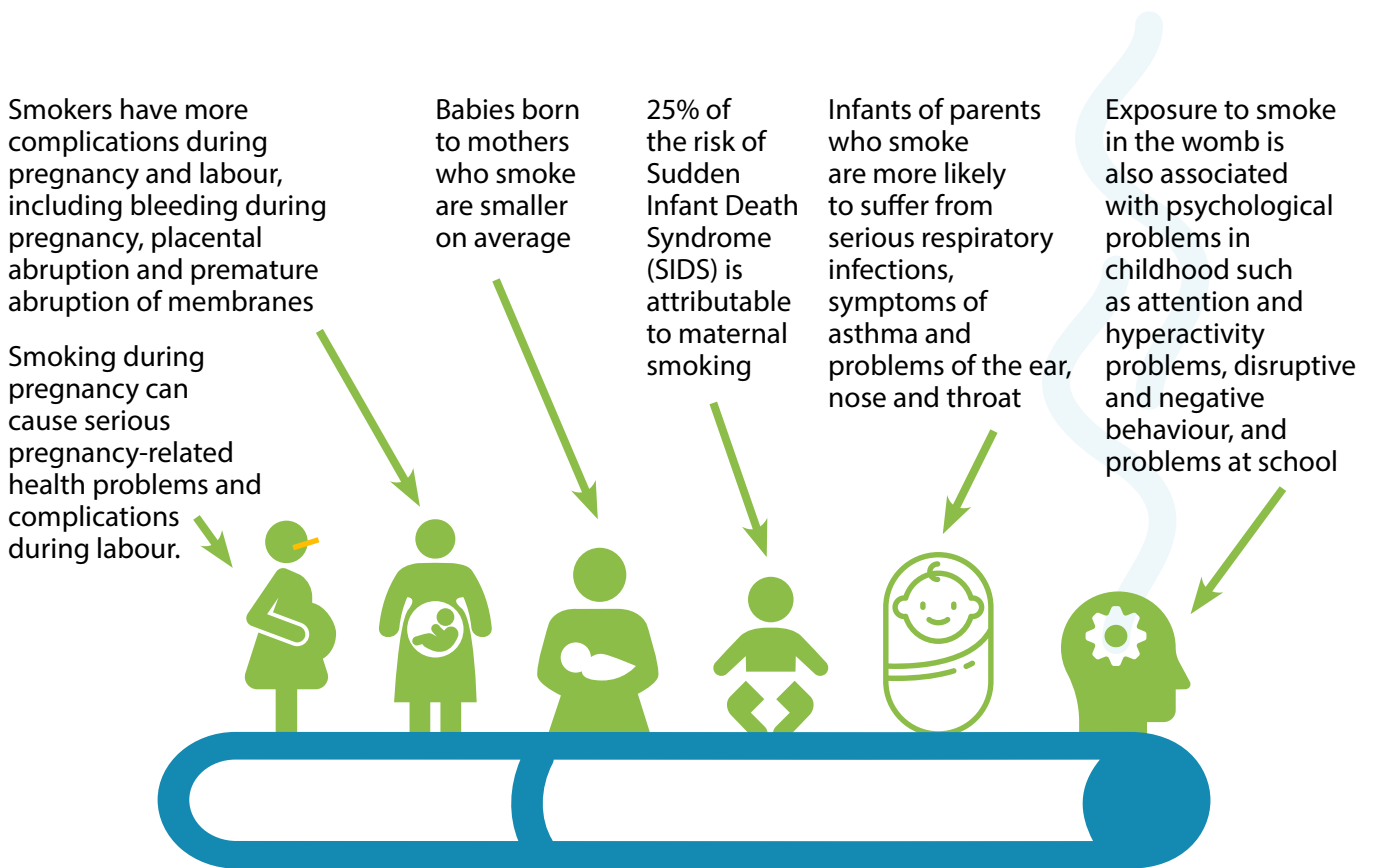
Smokers have more complications during pregnancy and labour, including bleeding during pregnancy, placental abruption and premature abruption of membranes

Smoking during pregnancy can cause serious pregnancy-related health problems and complications during labour.

Babies born to mothers who smoke are smaller on average

25% of the risk of Sudden Infant Death Syndrome (SIDS) is attributable to maternal smoking

Infants of parents who smoke are more likely to suffer from serious respiratory infections, symptoms of asthma and problems of the ear, nose and throat

Exposure to smoke in the womb is also associated with psychological problems in childhood such as attention and hyperactivity problems, disruptive and negative behaviour, and problems at school